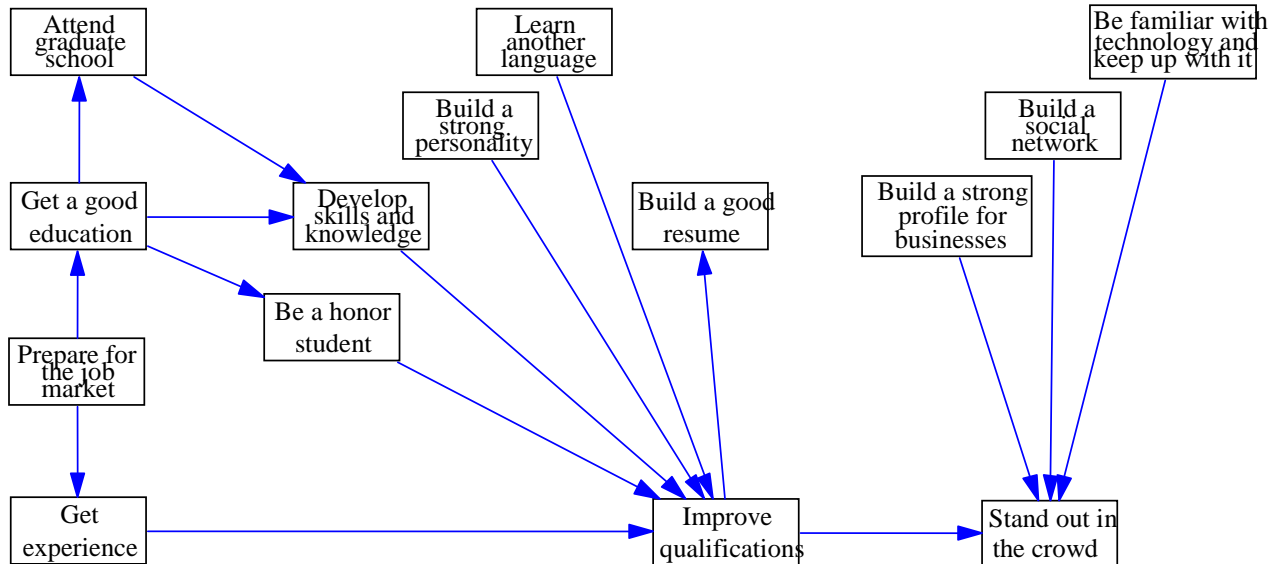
Attend graduate school

Learn another language

Be familiar with technology and keep up with it

Build a strong personality

Build a social network

Get a good education

Develop skills and knowledge

Build a good resume

Build a strong profile for businesses

Be a honor student

Prepare for the job market

Get experience

Improve qualifications

Stand out in the crowd